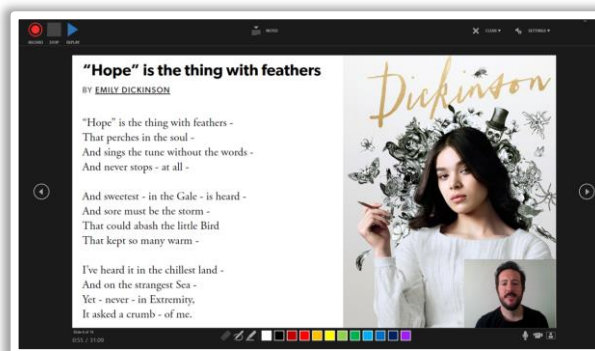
RECORD STOP REPLAY

NOTES

CLEAR SETTINGS

“Hope” is the thing with feathers

BY EMILY DICKINSON

“Hope” is the thing with feathers -
That perches in the soul -
And sings the tune without the words -
And never stops - at all -

And sweetest - in the Gale - is heard -
And sore must be the storm -
That could abash the little Bird
That kept so many warm -

I’ve heard it in the chillest land -
And on the strangest Sea -
Yet - never - in Extremity,
It asked a crumb - of me.

Dickinson

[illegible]
0:51 / 11:00